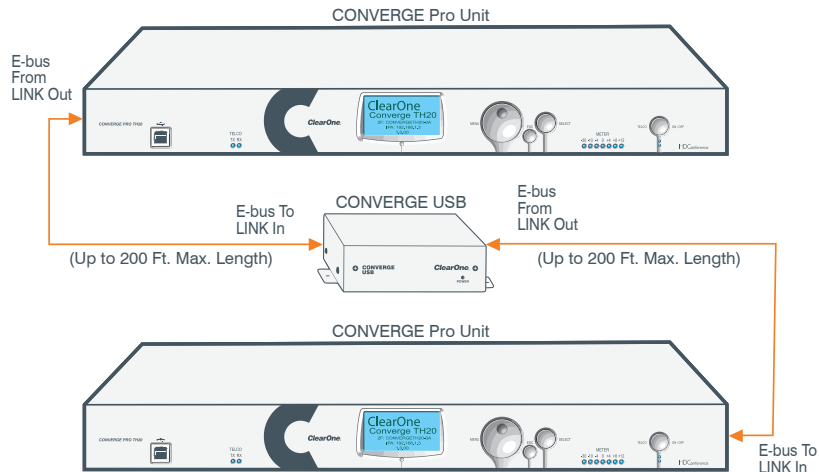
CONVERGE Pro Unit

E-bus
From
LINK Out

CONVERGE PRO TH20

TELCO
TX RX

ClearOne

ClearOne
Converge TH20

MENU

ESC

SELECT

METER
-30 -20 -6 0 +6 +9 +12

TELCO

ON OFF

HDConference

CONVERGE USB

E-bus To
LINK In

E-bus
From
LINK Out

CONVERGE
USB

ClearOne

POWER

(Up to 200 Ft. Max. Length)

(Up to 200 Ft. Max. Length)

CONVERGE Pro Unit

CONVERGE PRO TH20

TELCO
TX RX

ClearOne

ClearOne
Converge TH20

MENU

ESC

SELECT

METER

TELCO

ON OFF

HDConference

E-bus To
LINK In